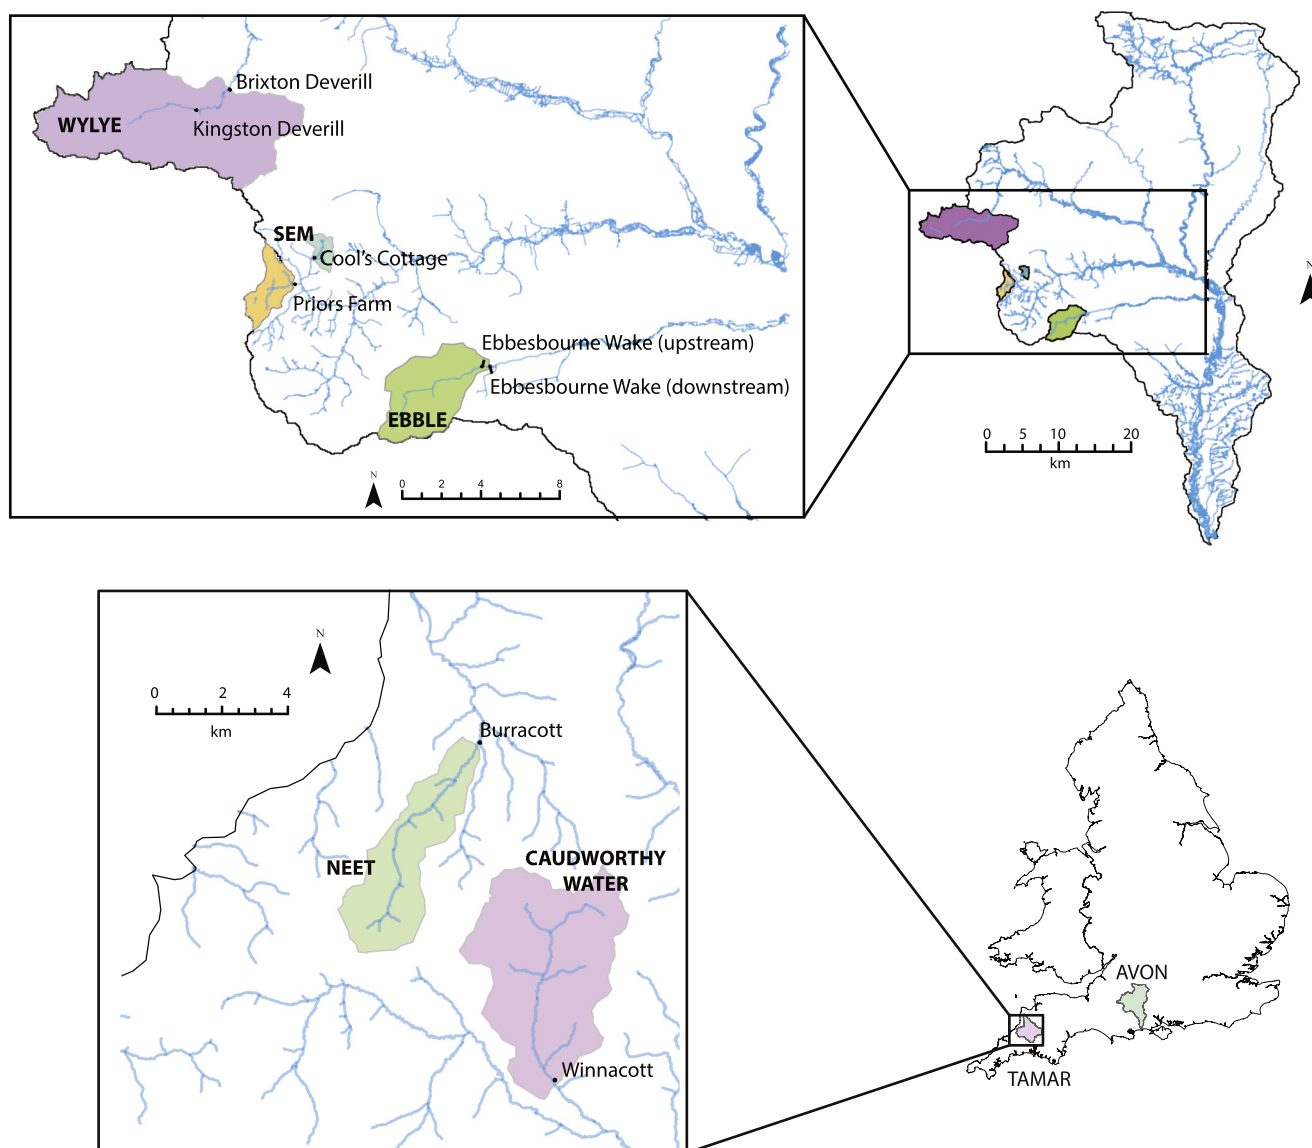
Brixton Deverill
WYLYE
Kingston Deverill
SEM
Cool's Cottage
Priors Farm
Ebbesbourne Wake (upstream)
Ebbesbourne Wake (downstream)
EBBLE
N
0 2 4 8

0 5 10 20
km

N
0 2 4
km
Burracott
NEET
CAUDWORTHY WATER
Winnacott

AVON
TAMAR